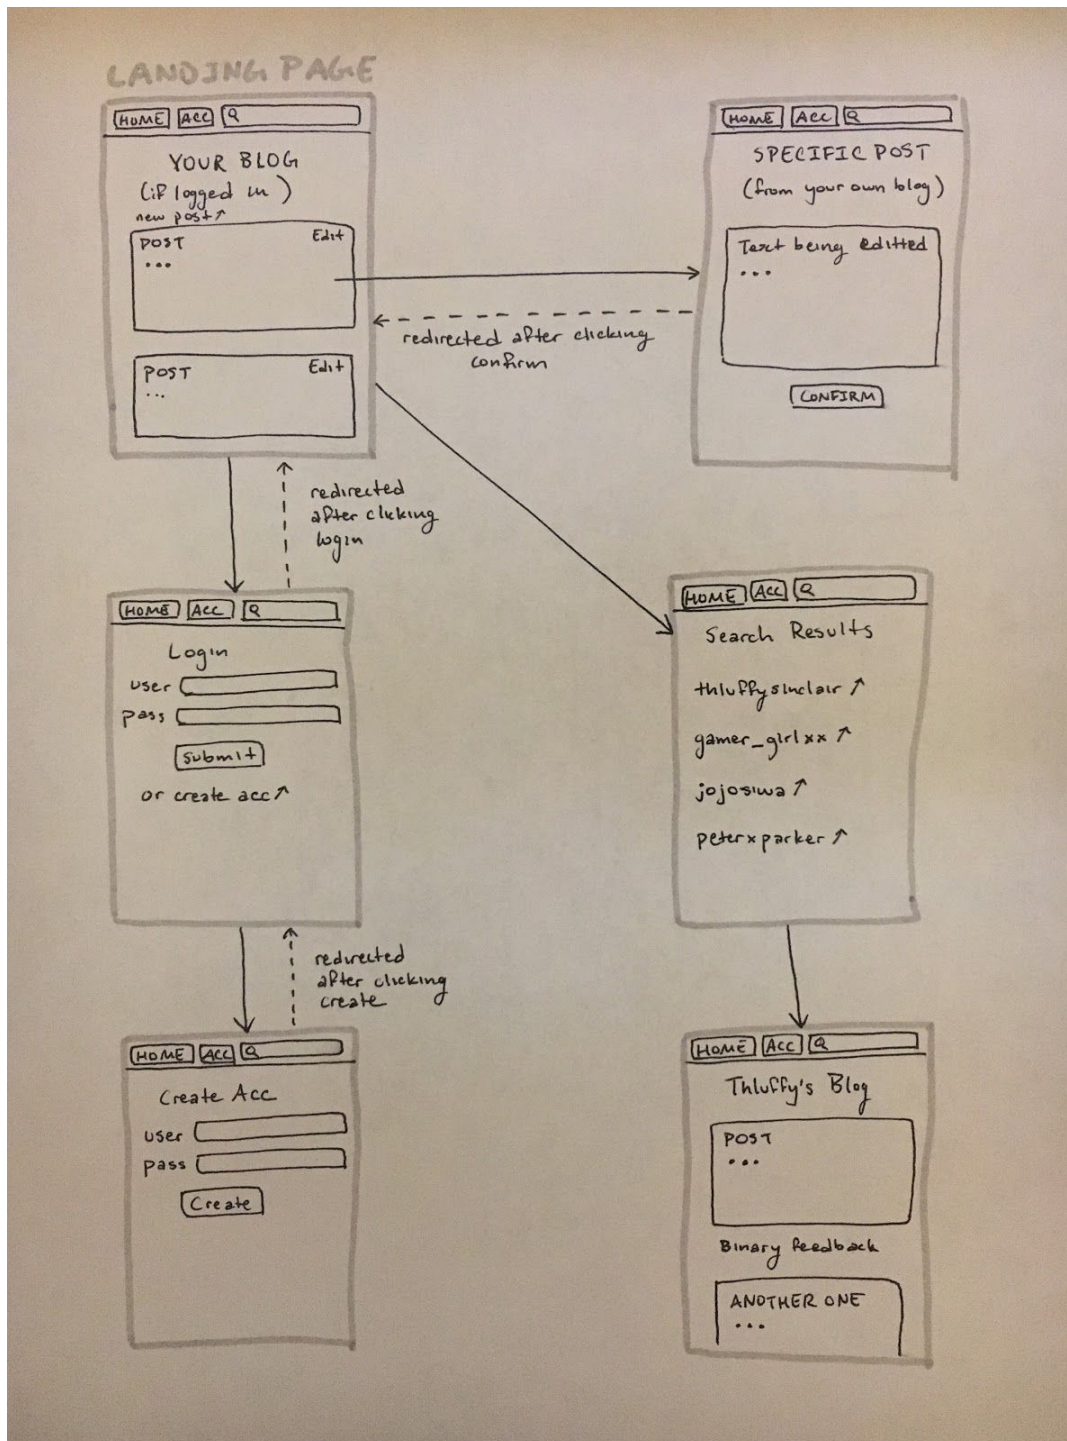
LANDING PAGE

HOME ACC

YOUR BLOG
(if logged in)
new post↗

POST Edit
...

POST Edit
...

HOME ACC

SPECIFIC POST
(from your own blog)

Text being editted
...

CONFIRM

redirected after clicking confirm

redirected after clicking login

HOME ACC

Login
user
pass
submit
or create acc↗

HOME ACC

Search Results
thluffysinclair ↗
gamer_girlxx ↗
jojosiwa ↗
peterxparker ↗

redirected after clicking create

HOME ACC

Create Acc
user
pass
Create

HOME ACC

Thluffy's Blog

POST
...

Binary feedback

ANOTHER ONE
...